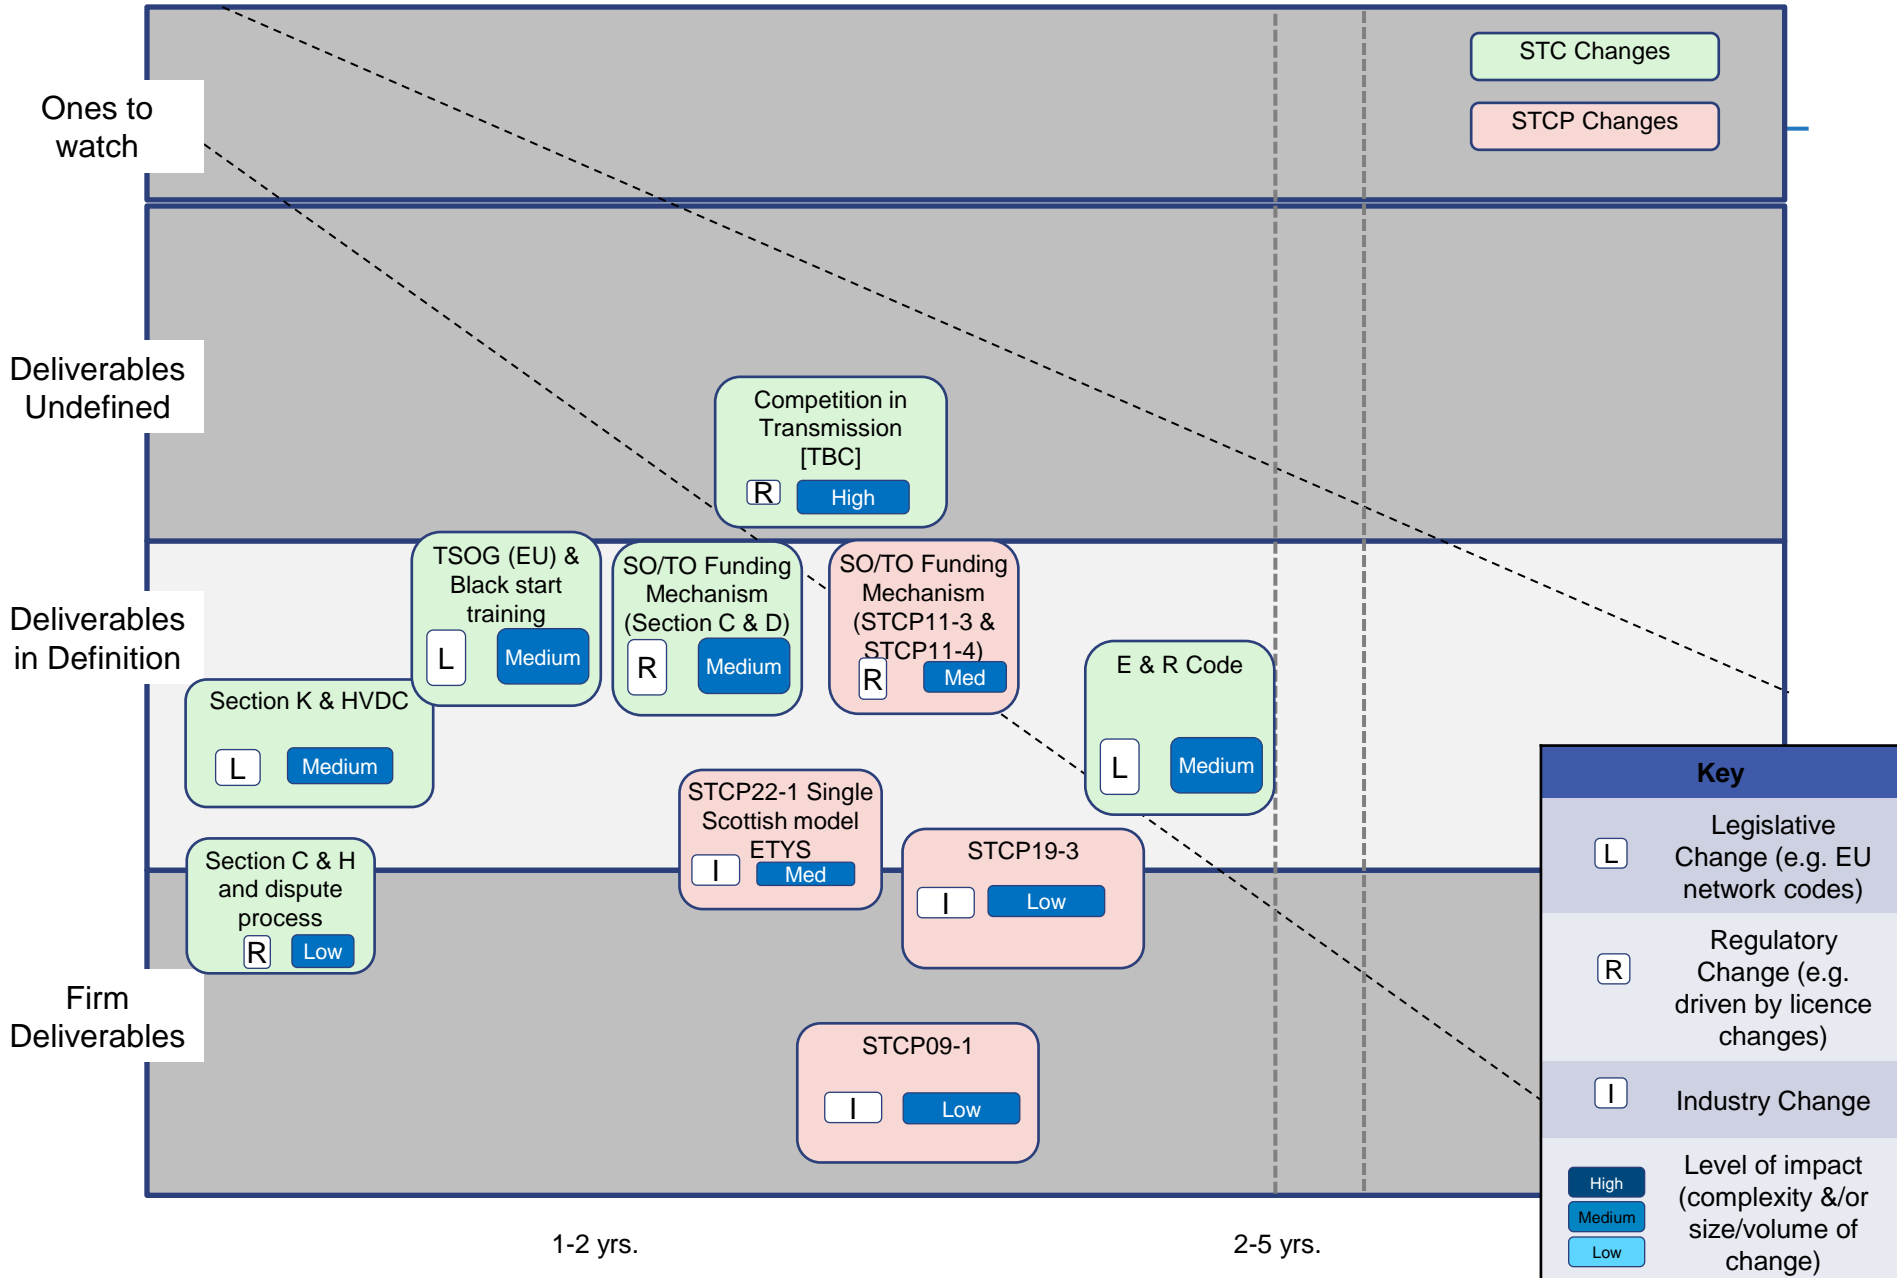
STC Changes

STCP Changes

Ones to watch

Deliverables Undefined

Competition in Transmission [TBC]
R High

Deliverables in Definition

TSOG (EU) & Black start training
L Medium

SO/TO Funding Mechanism (Section C & D)
R Medium

SO/TO Funding Mechanism (STCP11-3 & STCP11-4)
R Med

E & R Code
L Medium

Section K & HVDC
L Medium

STCP22-1 Single Scottish model ETYS
I Med

STCP19-3
I Low

Section C & H and dispute process
R Low

Firm Deliverables

STCP09-1
I Low

1-2 yrs.

2-5 yrs.

Key

L Legislative Change (e.g. EU network codes)

R Regulatory Change (e.g. driven by licence changes)

I Industry Change

High
Medium
Low
Level of impact (complexity &/or size/volume of change)